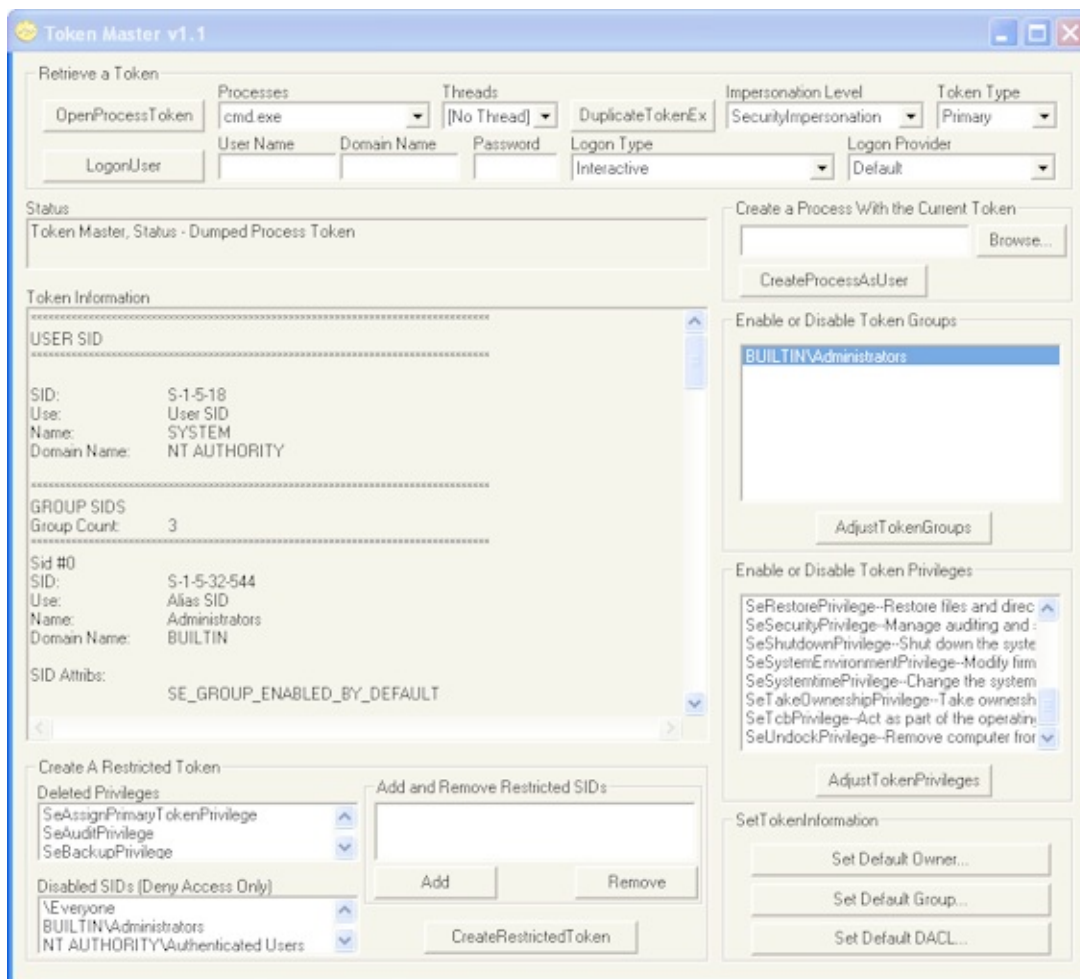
Token Master v1.1

Retrieve a Token

OpenProcessToken

Processes
cmd.exe

Threads
[No Thread]

DuplicateTokenEx

Impersonation Level
SecurityImpersonation

Token Type
Primary

LogonUser

User Name

Domain Name

Password

Logon Type
Interactive

Logon Provider
Default

Status
Token Master, Status - Dumped Process Token

Create a Process With the Current Token
Browse...
CreateProcessAsUser

Token Information
**********************************************************************
USER SID
**********************************************************************

SID: S-1-5-18
Use: User SID
Name: SYSTEM
Domain Name: NT AUTHORITY

**********************************************************************
GROUP SIDS
Group Count: 3
**********************************************************************
Sid #0
SID: S-1-5-32-544
Use: Alias SID
Name: Administrators
Domain Name: BUILTIN

SID Attribs:
SE_GROUP_ENABLED_BY_DEFAULT

Enable or Disable Token Groups
BUILTIN\Administrators
AdjustTokenGroups

Enable or Disable Token Privileges
SeRestorePrivilege--Restore files and direc
SeSecurityPrivilege--Manage auditing and
SeShutdownPrivilege--Shut down the syste
SeSystemEnvironmentPrivilege--Modify firm
SeSystemtimePrivilege--Change the system
SeTakeOwnershipPrivilege--Take ownersh
SeTcbPrivilege--Act as part of the operatin
SeUndockPrivilege--Remove computer fror
AdjustTokenPrivileges

Create A Restricted Token
Deleted Privileges
SeAssignPrimaryTokenPrivilege
SeAuditPrivilege
SeBackupPrivilege

Add and Remove Restricted SIDs
Add
Remove

Disabled SIDs (Deny Access Only)
\Everyone
BUILTIN\Administrators
NT AUTHORITY\Authenticated Users

CreateRestrictedToken

SetTokenInformation
Set Default Owner...
Set Default Group...
Set Default DACL...